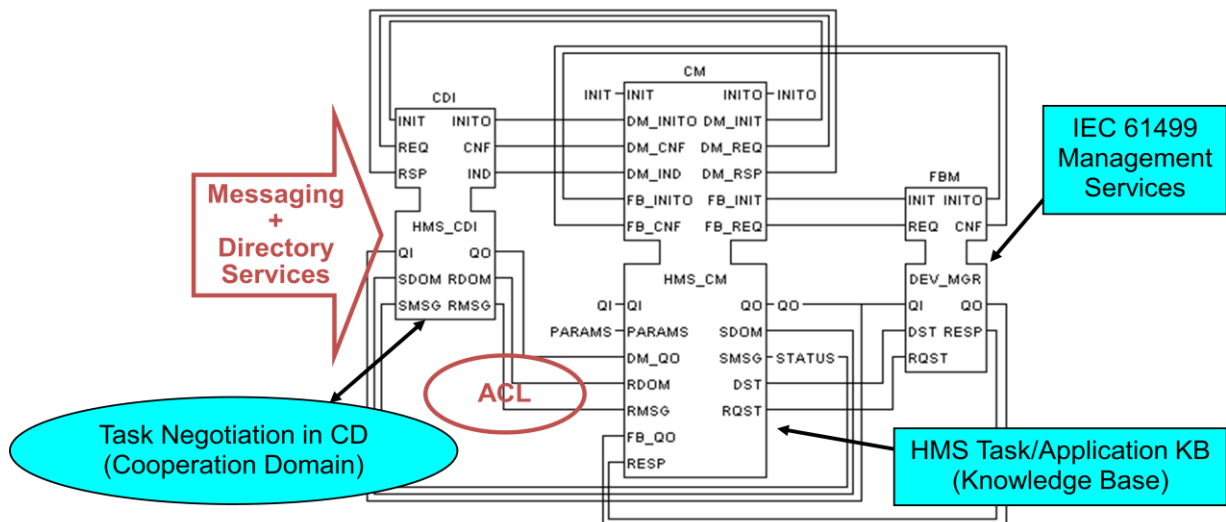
CM

INIT INIT INITO INITO

DM_INITO DM_INIT

DM_CNF DM_REQ

DM_IND DM_RSP

FB_INITO FB_INIT

FB_CNF FB_REQ

CDI

INIT INITO

REQ CNF

RSP IND

HMS_CDI

QI QO

SDOM RDOM

SMSG RMSG

Messaging + Directory Services

IEC 61499 Management Services

FBM

INIT INITO

REQ CNF

DEV_MGR

QI QO

DST RESP

RQST

HMS_CM

QI QI QO QO

PARAMS PARAMS SDOM

DM_QO SMSG STATUS

RDOM DST

RMSG RQST

FB_QO

RESP

ACL

Task Negotiation in CD (Cooperation Domain)

HMS Task/Application KB (Knowledge Base)